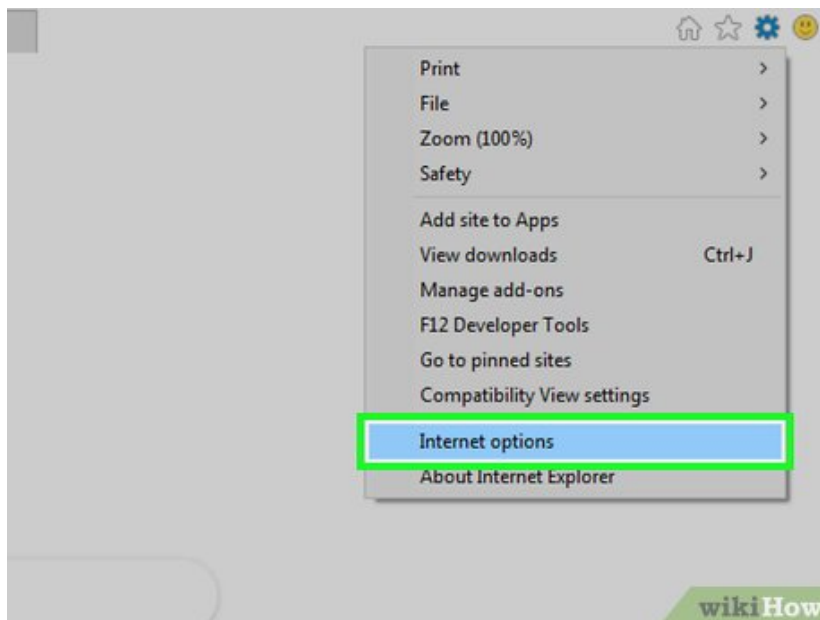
Print >
File >
Zoom (100%) >
Safety >

Add site to Apps
View downloads Ctrl+J
Manage add-ons
F12 Developer Tools
Go to pinned sites
Compatibility View settings

Internet options
About Internet Explorer

wikiHow